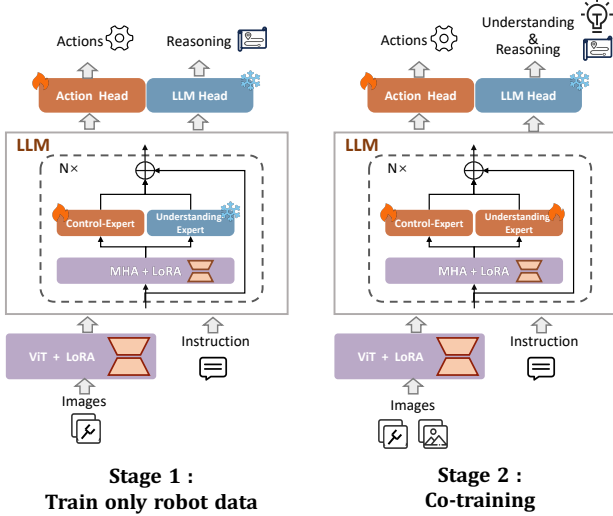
Actions

Reasoning

Action Head

LLM Head

LLM

N×

$\oplus$

Control-Expert

Understanding Expert

MHA + LoRA

ViT + LoRA

Instruction

Images

Stage 1 :
Train only robot data

Actions

Understanding & Reasoning

Action Head

LLM Head

LLM

N×

$\oplus$

Control-Expert

Understanding Expert

MHA + LoRA

ViT + LoRA

Instruction

Images

Stage 2 :
Co-training